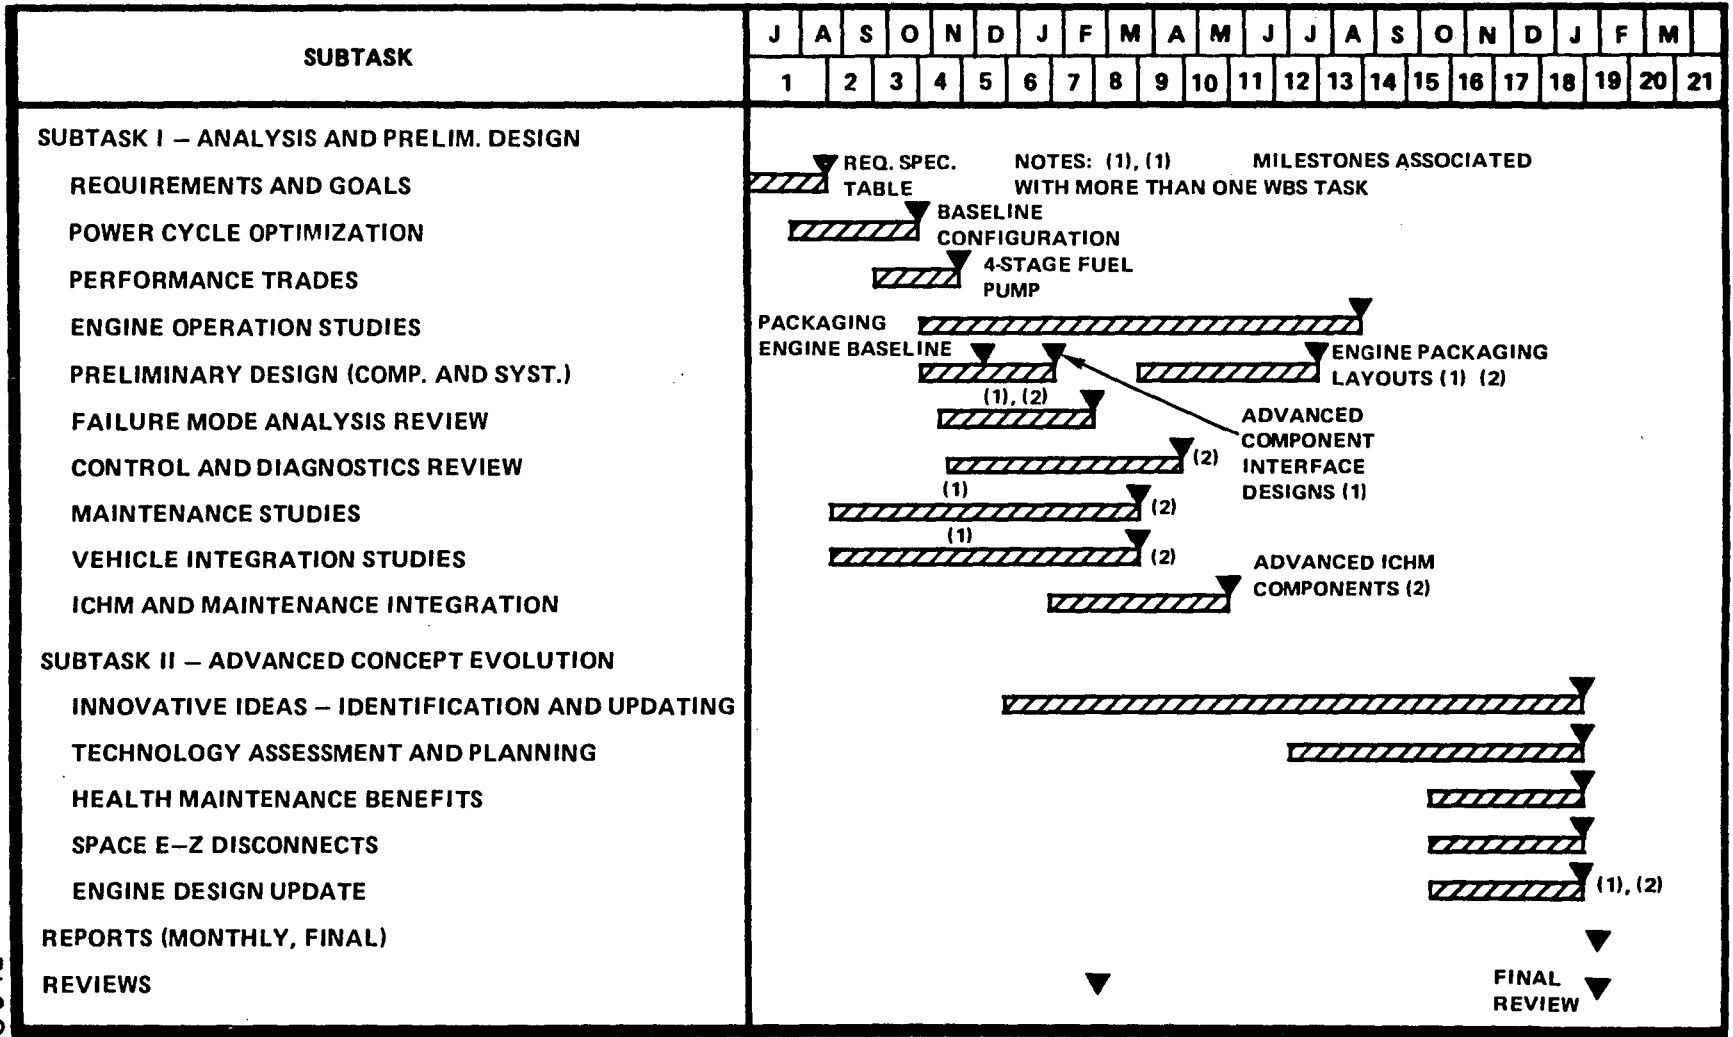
| SUBTASK | J | A | S | O | N | D | J | F | M | A | M | J | J | A | S | O | N | D | J | F | M | |
|---|---|---|---|---|---|---|---|---|---|---|---|---|---|---|---|---|---|---|---|---|---|---|
| | 1 | 2 | 3 | 4 | 5 | 6 | 7 | 8 | 9 | 10 | 11 | 12 | 13 | 14 | 15 | 16 | 17 | 18 | 19 | 20 | 21 | |

SUBTASK I – ANALYSIS AND PRELIM. DESIGN
REQUIREMENTS AND GOALS
POWER CYCLE OPTIMIZATION
PERFORMANCE TRADES
ENGINE OPERATION STUDIES
PRELIMINARY DESIGN (COMP. AND SYST.)
FAILURE MODE ANALYSIS REVIEW
CONTROL AND DIAGNOSTICS REVIEW
MAINTENANCE STUDIES
VEHICLE INTEGRATION STUDIES
ICHM AND MAINTENANCE INTEGRATION
SUBTASK II – ADVANCED CONCEPT EVOLUTION
INNOVATIVE IDEAS – IDENTIFICATION AND UPDATING
TECHNOLOGY ASSESSMENT AND PLANNING
HEALTH MAINTENANCE BENEFITS
SPACE E–Z DISCONNECTS
ENGINE DESIGN UPDATE
REPORTS (MONTHLY, FINAL)
REVIEWS

REQ. SPEC. TABLE
NOTES: (1), (1) MILESTONES ASSOCIATED WITH MORE THAN ONE WBS TASK
BASELINE CONFIGURATION
4-STAGE FUEL PUMP
PACKAGING ENGINE BASELINE
ENGINE PACKAGING LAYOUTS (1) (2)
(1), (2)
ADVANCED COMPONENT INTERFACE DESIGNS (1)
(2)
(1)
(2)
(1)
(2)
ADVANCED ICHM COMPONENTS (2)
(1), (2)
FINAL REVIEW